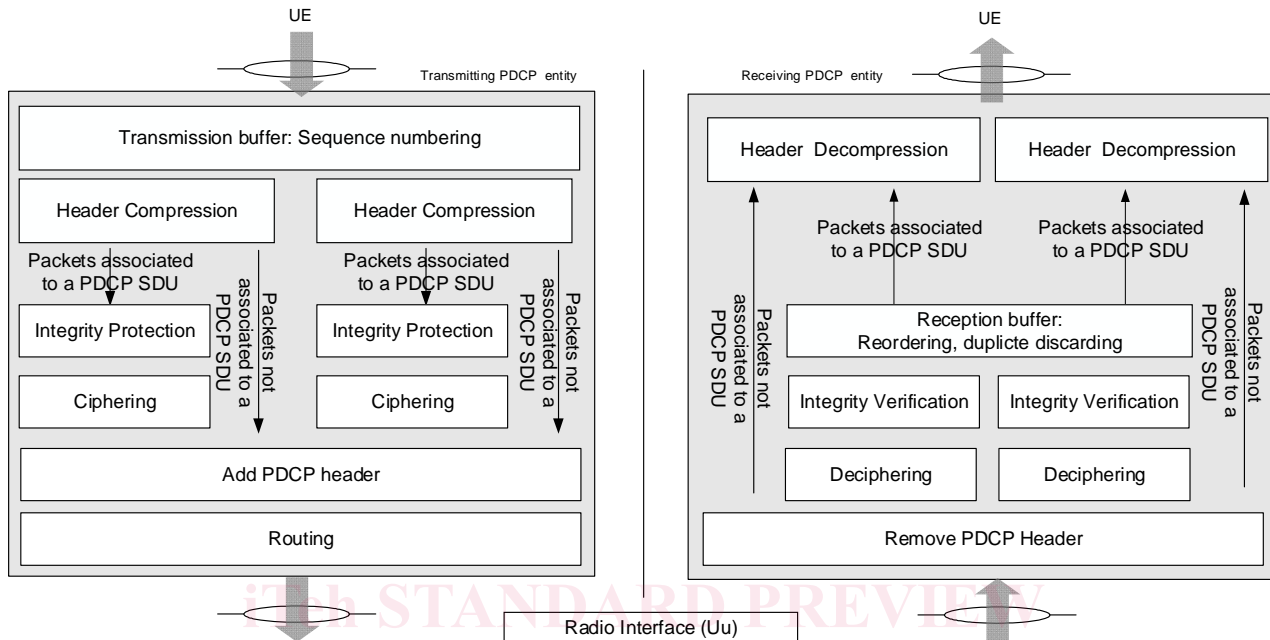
UE

Transmitting PDCP entity

Transmission buffer: Sequence numbering

Header Compression

Header Compression

Packets associated to a PDCP SDU

Packets not associated to a PDCP SDU

Packets associated to a PDCP SDU

Packets not associated to a PDCP SDU

Integrity Protection

Integrity Protection

Ciphering

Ciphering

Add PDCP header

Routing

UE

Receiving PDCP entity

Header Decompression

Header Decompression

Packets associated to a PDCP SDU

Packets associated to a PDCP SDU

Packets not associated to a PDCP SDU

Reception buffer: Reordering, duplicte discarding

Packets not associated to a PDCP SDU

Integrity Verification

Integrity Verification

Deciphering

Deciphering

Remove PDCP Header

iTeh STANDARD PREVIEW

Radio Interface (Uu)